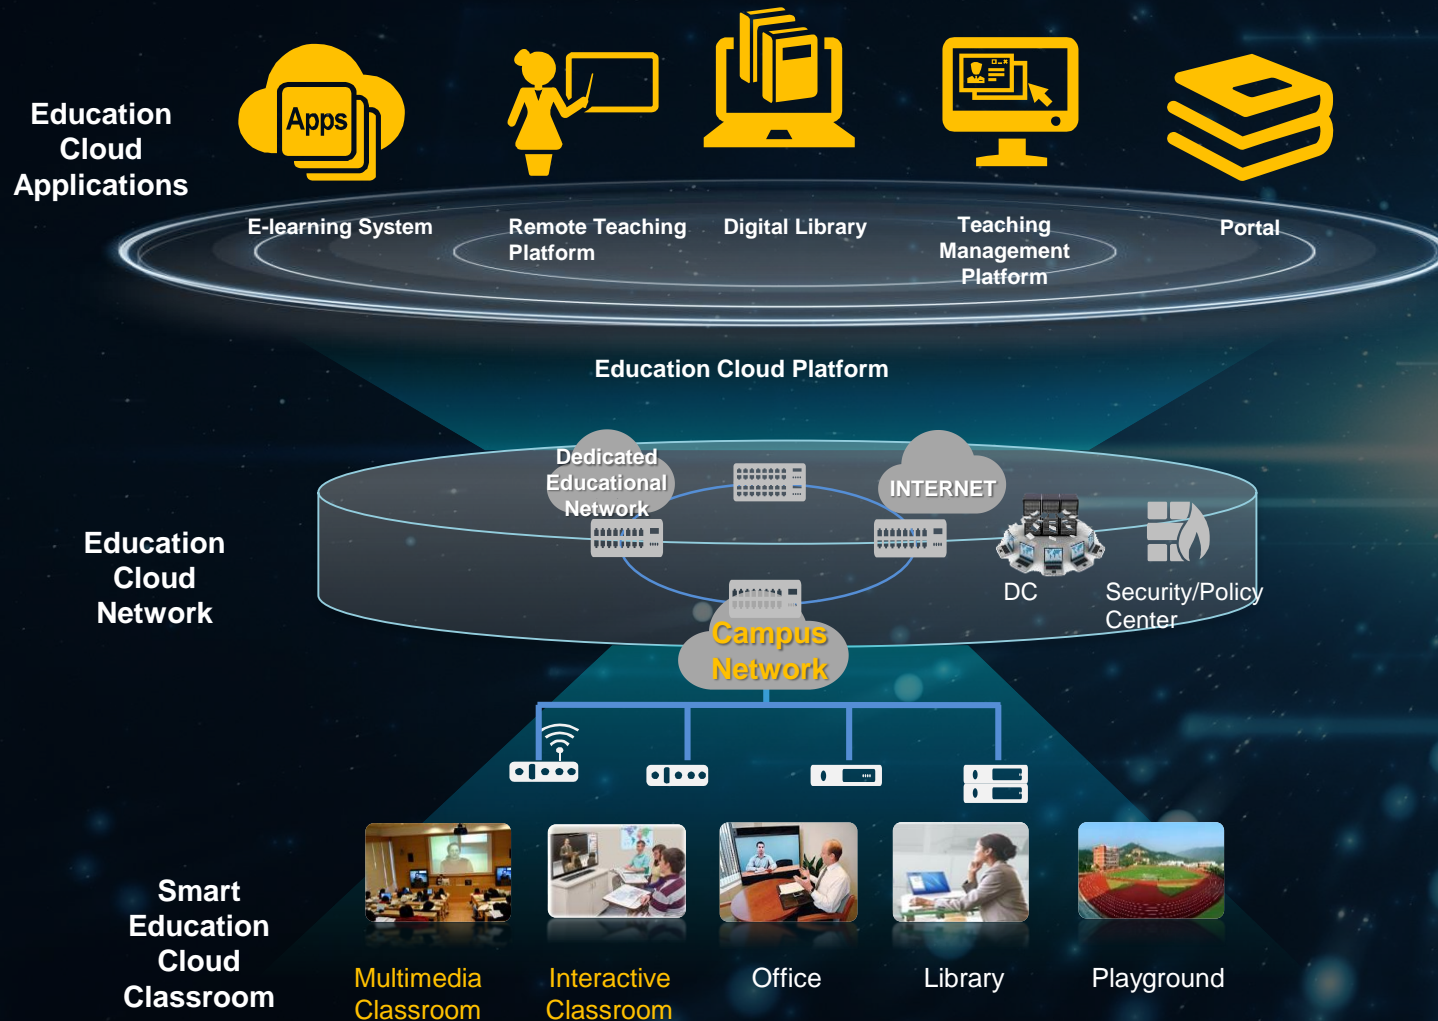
Education Cloud Applications

Apps

E-learning System

Remote Teaching Platform

Digital Library

Teaching Management Platform

Portal

Education Cloud Platform

Education Cloud Network

Dedicated Educational Network

INTERNET

DC

Security/Policy Center

Campus Network

Smart Education Cloud Classroom

Multimedia Classroom

Interactive Classroom

Office

Library

Playground